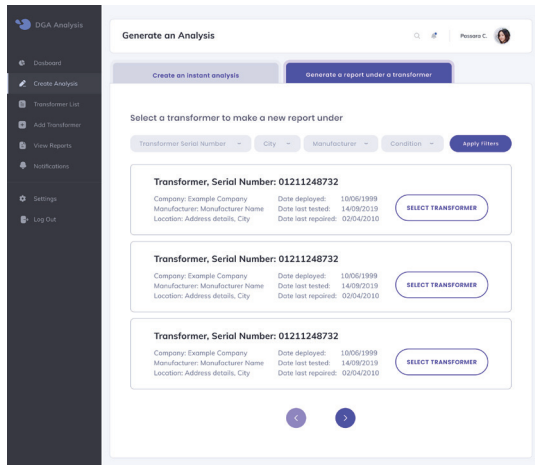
DGA Analysis

Dasboard
Create Analysis
Transformer List
Add Transformer
View Reports
Notifications

Settings
Log Out

Generate an Analysis

Passara C.

Create an instant analysis

Generate a report under a transformer

Select a transformer to make a new report under

Transformer Serial Number
City
Manufacturer
Condition
Apply Filters

Transformer, Serial Number: 01211248732
Company: Example Company
Manufacturer: Manufacturer Name
Location: Address details, City
Date deployed: 10/06/1999
Date last tested: 14/09/2019
Date last repaired: 02/04/2010
SELECT TRANSFORMER

Transformer, Serial Number: 01211248732
Company: Example Company
Manufacturer: Manufacturer Name
Location: Address details, City
Date deployed: 10/06/1999
Date last tested: 14/09/2019
Date last repaired: 02/04/2010
SELECT TRANSFORMER

Transformer, Serial Number: 01211248732
Company: Example Company
Manufacturer: Manufacturer Name
Location: Address details, City
Date deployed: 10/06/1999
Date last tested: 14/09/2019
Date last repaired: 02/04/2010
SELECT TRANSFORMER